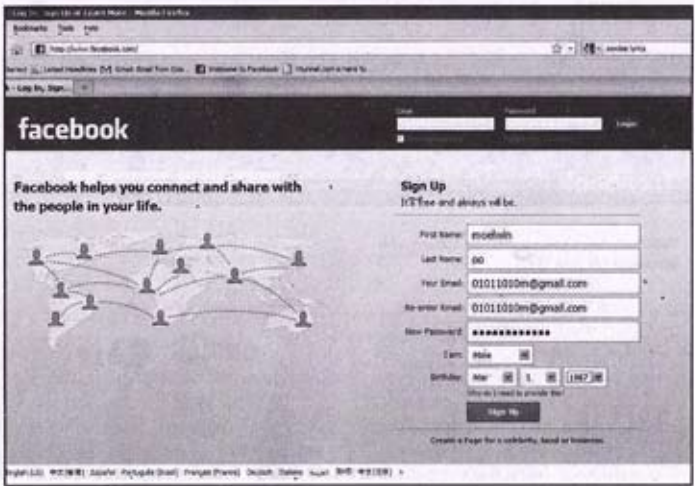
Log In, Sign Up or Learn More - Mozilla Firefox

Bookmarks Tools Help

http://www.facebook.com/

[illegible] Latest Headlines Gmail - Email from Goo... Welcome to Facebook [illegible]

Log In, Sign...

facebook

Email Password

Login

Facebook helps you connect and share with the people in your life.

Sign Up

It's free and always will be.

First Name: mosbsin

Last Name: oo

Your Email: 01011010m@gmail.com

Re-enter Email: 01011010m@gmail.com

New Password: ●●●●●●●●●●●●

I am: Male

Birthday: Mar 1 1987

Why do I need to provide this?

Sign Up

Create a Page for a celebrity, band or business.

English (US) 中文(简体) Español Português (Brasil) Français (France) Deutsch Italiano العربية हिन्दी 中文(台灣) »